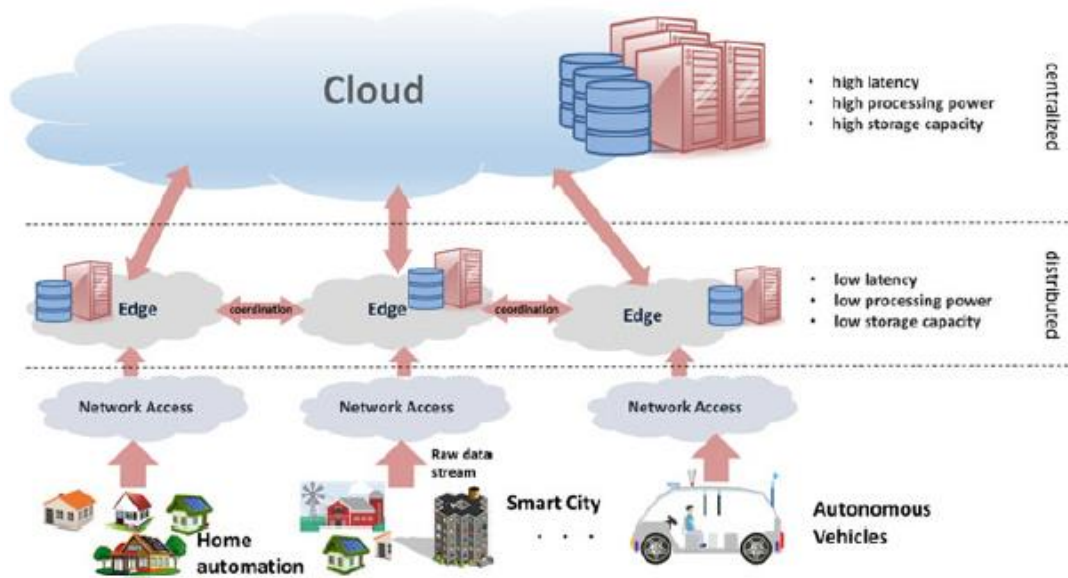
Cloud

• high latency
• high processing power
• high storage capacity

centralized

Edge
coordination
Edge
coordination
Edge

• low latency
• low processing power
• low storage capacity

distributed

Network Access
Network Access
Network Access

Raw data stream

Home automation

Smart City

. . .

Autonomous Vehicles